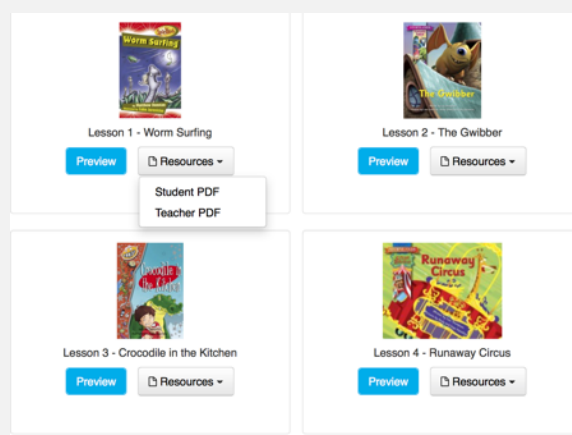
Worm Surfing

Lesson 1 - Worm Surfing

Preview

Resources

Student PDF

Teacher PDF

The Gwibber

Lesson 2 - The Gwibber

Preview

Resources

Crocodile in the Kitchen

Lesson 3 - Crocodile in the Kitchen

Preview

Resources

Runaway Circus

Lesson 4 - Runaway Circus

Preview

Resources